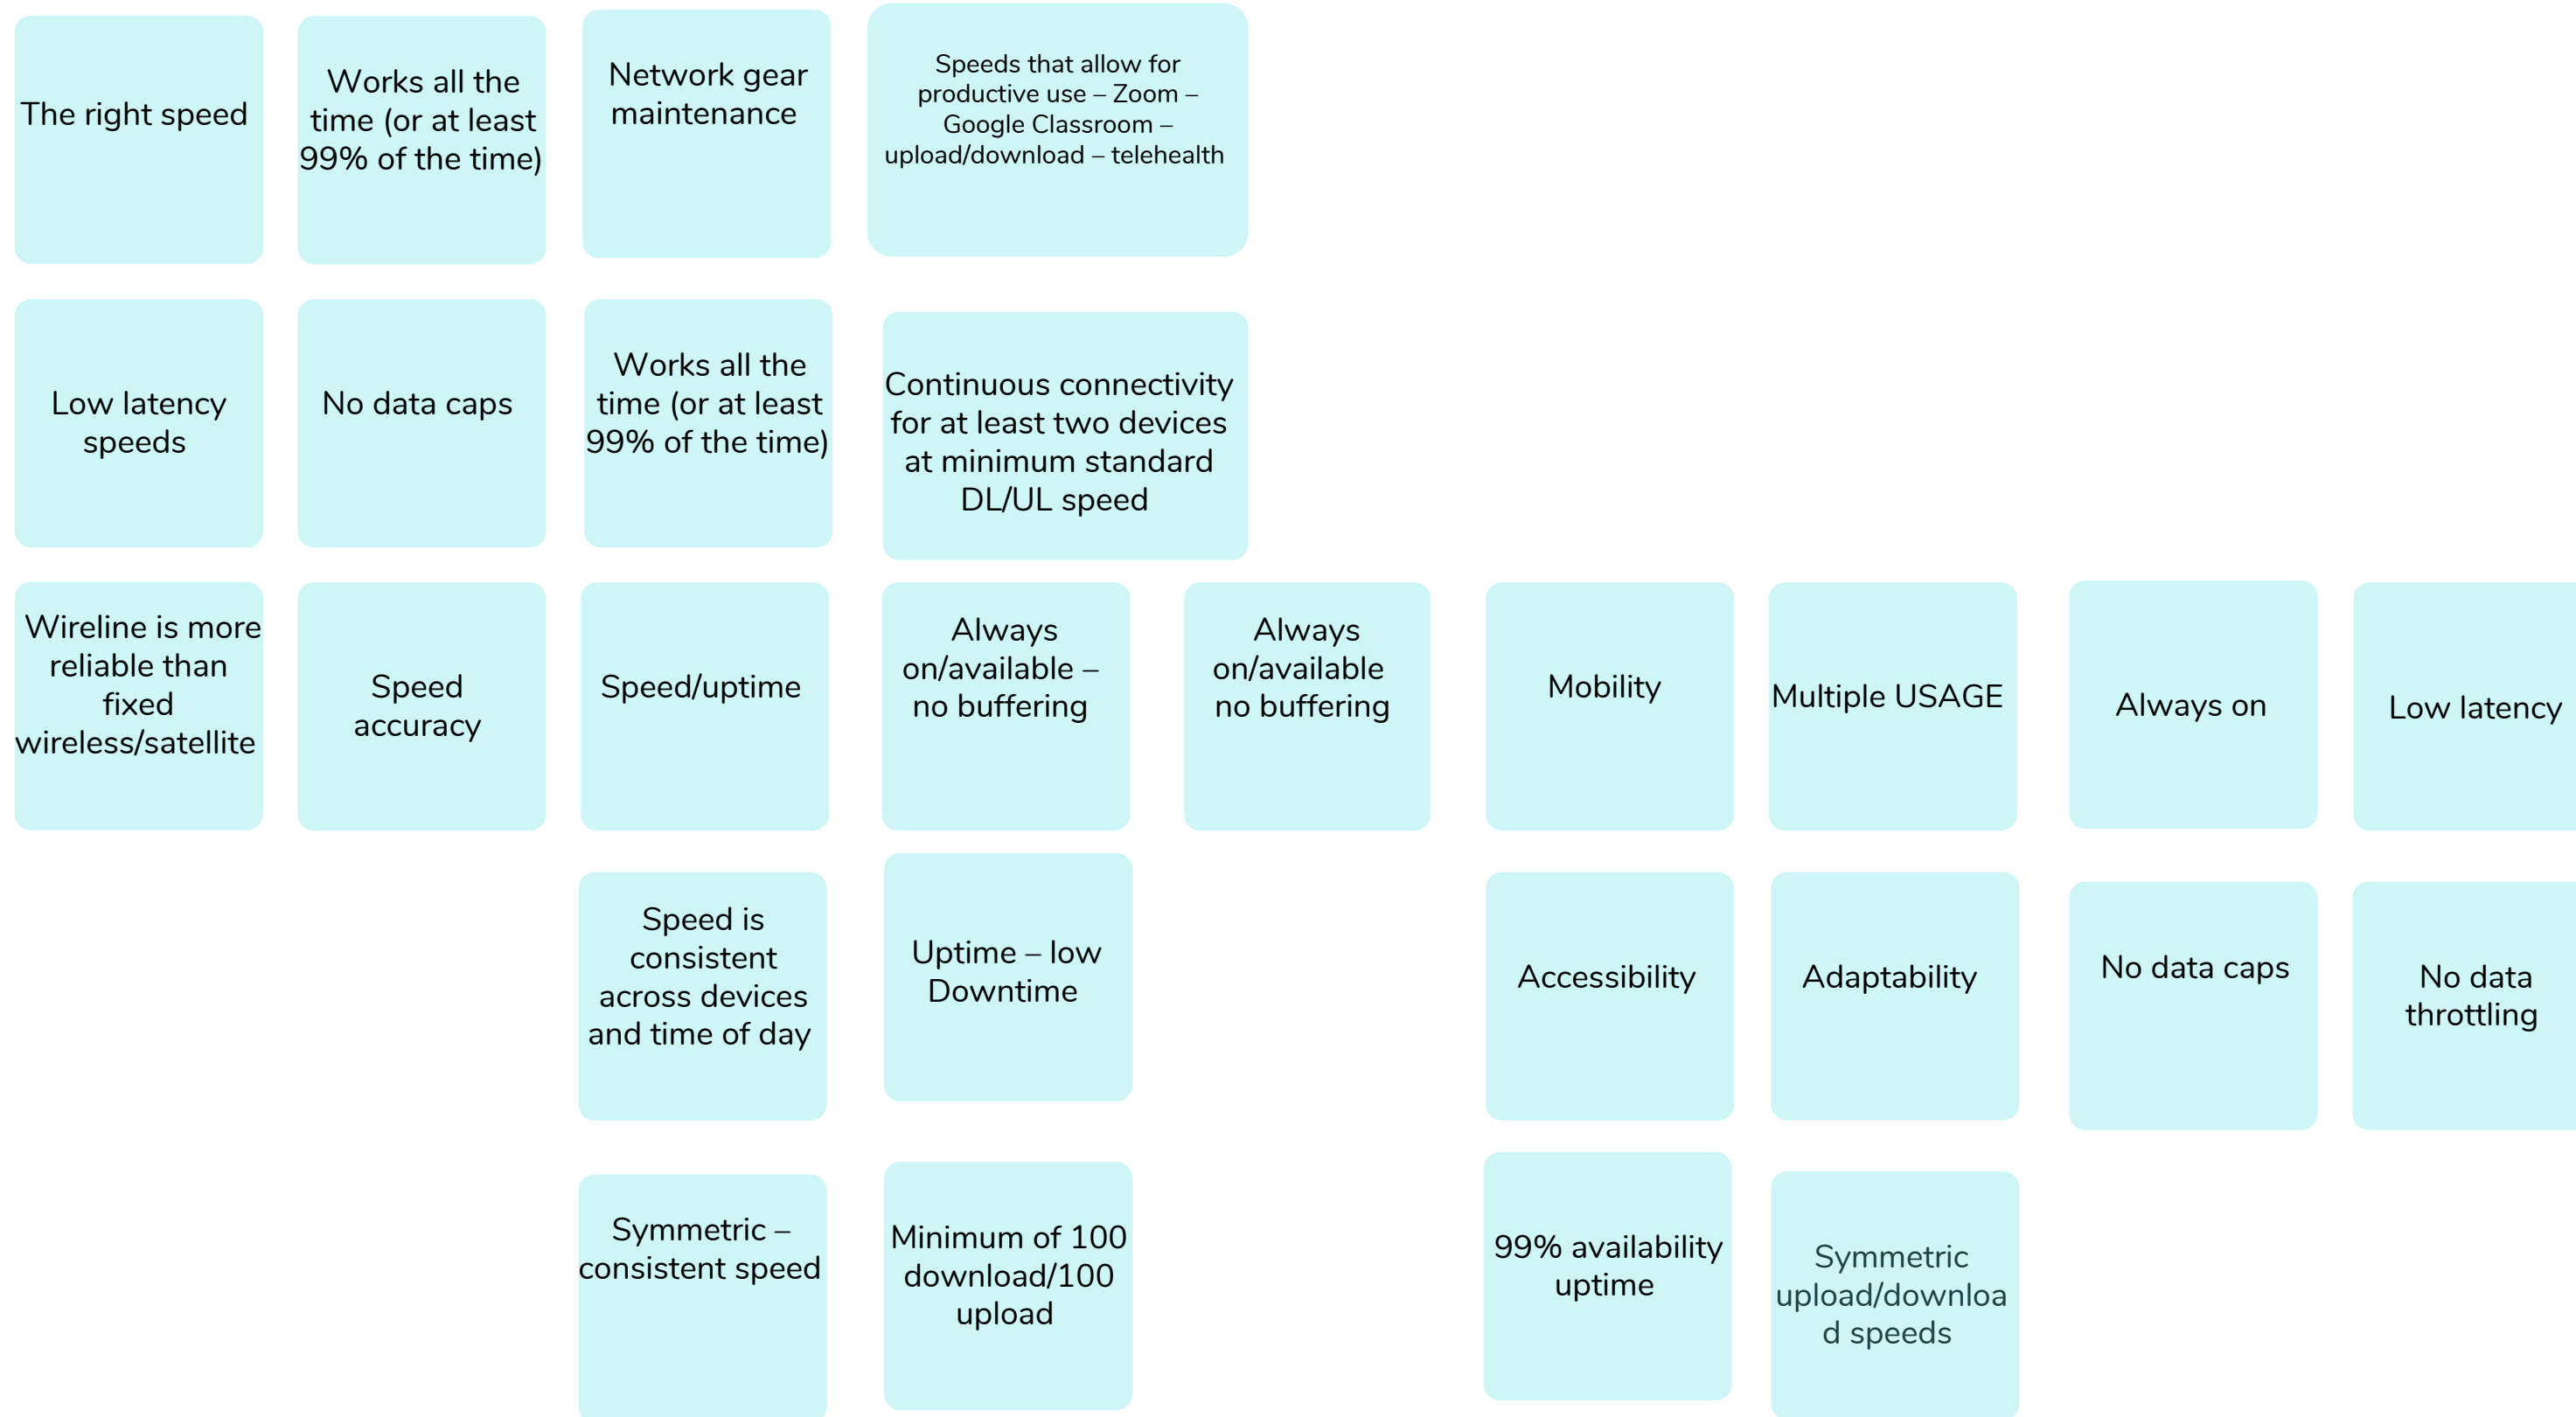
The right speed

Works all the time (or at least 99% of the time)

Network gear maintenance

Speeds that allow for productive use – Zoom – Google Classroom – upload/download – telehealth

Low latency speeds

No data caps

Works all the time (or at least 99% of the time)

Continuous connectivity for at least two devices at minimum standard DL/UL speed

Wireline is more reliable than fixed wireless/satellite

Speed accuracy

Speed/uptime

Always on/available – no buffering

Always on/available no buffering

Mobility

Multiple USAGE

Always on

Low latency

Speed is consistent across devices and time of day

Uptime – low Downtime

Accessibility

Adaptability

No data caps

No data throttling

Symmetric – consistent speed

Minimum of 100 download/100 upload

99% availability uptime

Symmetric upload/download speeds